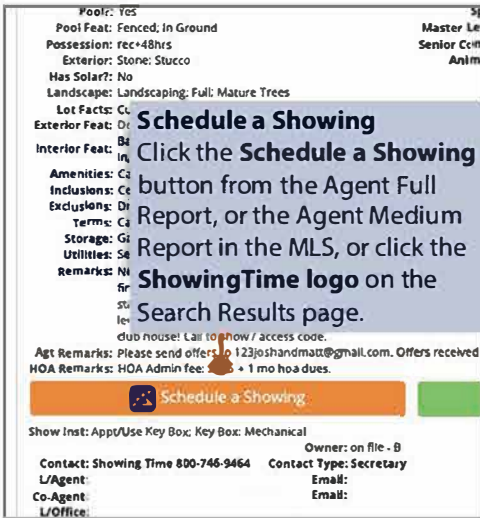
Pool: Yes
Pool Feat: Fenced; In Ground
Possession: rec+48hrs
Exterior: Stone; Stucco
Has Solar?: No
Landscape: Landscaping: Full; Mature Trees
Lot Facts: Cu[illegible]
Exterior Feat: Do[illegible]
Interior Feat: Ba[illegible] In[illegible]
Amenities: Ca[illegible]
Inclusions: Ce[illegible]
Exclusions: Dr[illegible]
Terms: Ca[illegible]
Storage: Ga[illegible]
Utilities: Se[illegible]
Remarks: N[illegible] fir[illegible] su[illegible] le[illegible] club house! Call to show / access code.
Agt Remarks: Please send offers to 123joshandmatt@gmail.com. Offers received
HOA Remarks: HOA Admin fee: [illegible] + 1 mo hoa dues.

Sp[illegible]
Master Le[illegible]
Senior Co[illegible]
Anim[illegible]

Schedule a Showing
Click the Schedule a Showing button from the Agent Full Report, or the Agent Medium Report in the MLS, or click the ShowingTime logo on the Search Results page.

Schedule a Showing

Show Inst: Appt/Use Key Box; Key Box: Mechanical
Owner: on file - B
Contact: Showing Time 800-746-9464
Contact Type: Secretary
L/Agent:
Email:
Co-Agent:
Email:
L/Office: